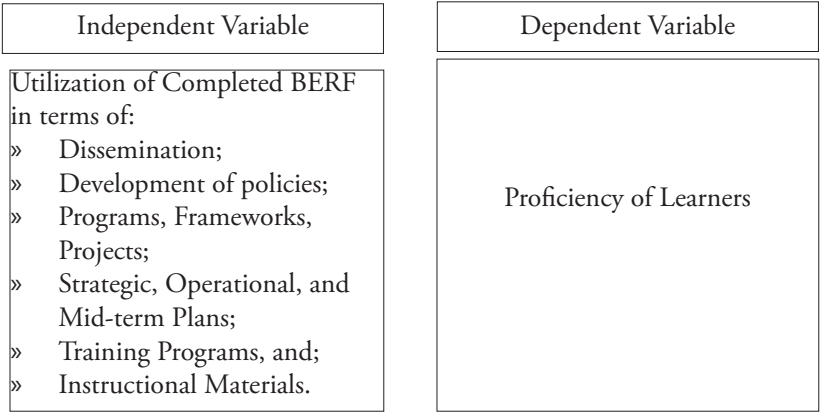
Independent Variable

Utilization of Completed BERF in terms of:
» Dissemination;
» Development of policies;
» Programs, Frameworks, Projects;
» Strategic, Operational, and Mid-term Plans;
» Training Programs, and;
» Instructional Materials.

Dependent Variable

Proficiency of Learners